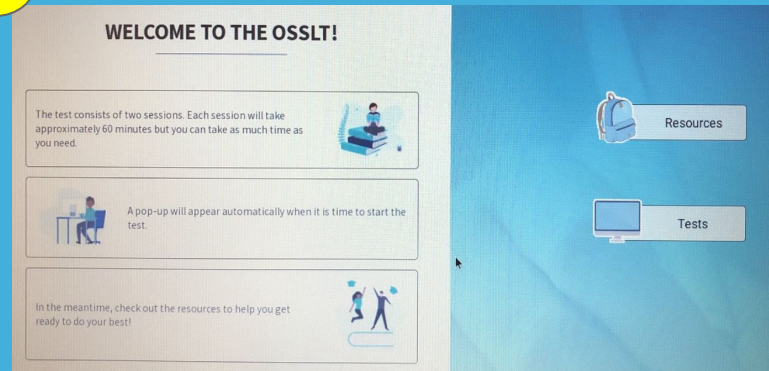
WELCOME TO THE OSSLT!

The test consists of two sessions. Each session will take approximately 60 minutes but you can take as much time as you need.

A pop-up will appear automatically when it is time to start the test.

In the meantime, check out the resources to help you get ready to do your best!

Resources

Tests